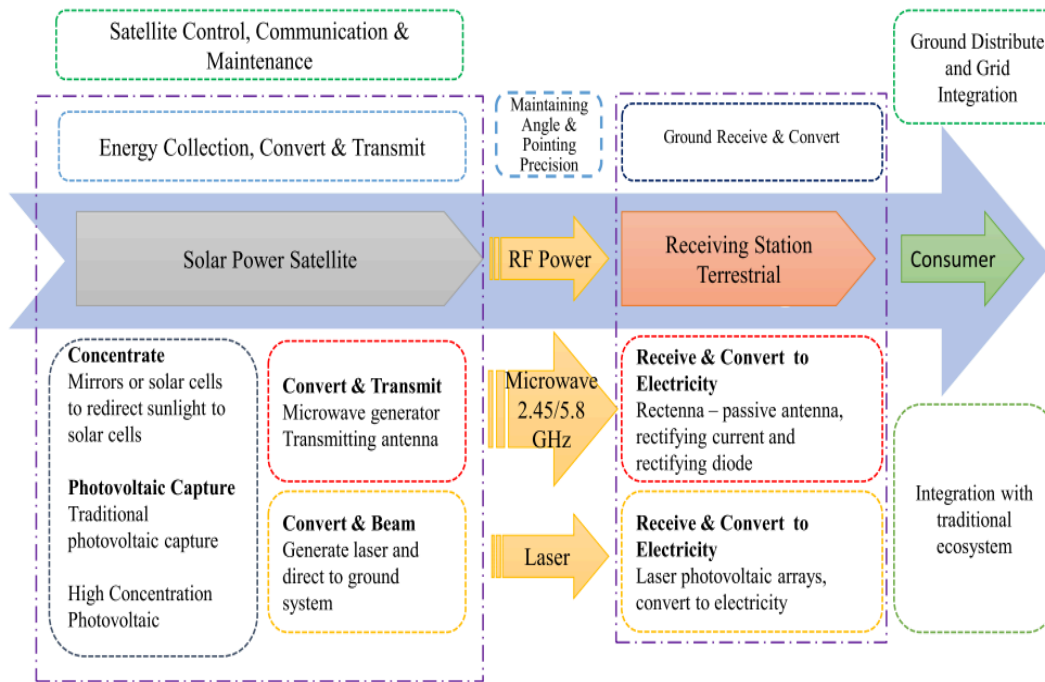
Satellite Control, Communication & Maintenance

Ground Distribute and Grid Integration

Maintaining Angle & Pointing Precision

Energy Collection, Convert & Transmit

Ground Receive & Convert

Solar Power Satellite

RF Power

Receiving Station Terrestrial

Consumer

**Concentrate**
Mirrors or solar cells to redirect sunlight to solar cells

**Photovoltaic Capture**
Traditional photovoltaic capture

High Concentration Photovoltaic

**Convert & Transmit**
Microwave generator
Transmitting antenna

Microwave 2.45/5.8 GHz

**Receive & Convert to Electricity**
Rectenna – passive antenna, rectifying current and rectifying diode

**Convert & Beam**
Generate laser and direct to ground system

Laser

**Receive & Convert to Electricity**
Laser photovoltaic arrays, convert to electricity

Integration with traditional ecosystem